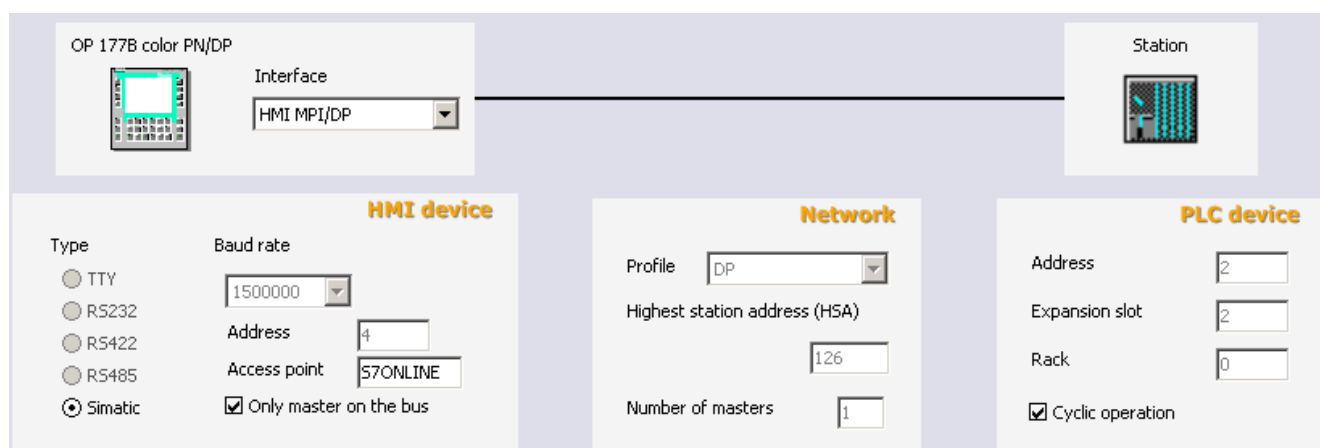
OP 177B color PN/DP

Interface

HMI MPI/DP

Station

HMI device

Type

TTY

RS232

RS422

RS485

Simatic

Baud rate

1500000

Address 4

Access point S7ONLINE

Only master on the bus

Network

Profile DP

Highest station address (HSA)

126

Number of masters 1

PLC device

Address 2

Expansion slot 2

Rack 0

Cyclic operation